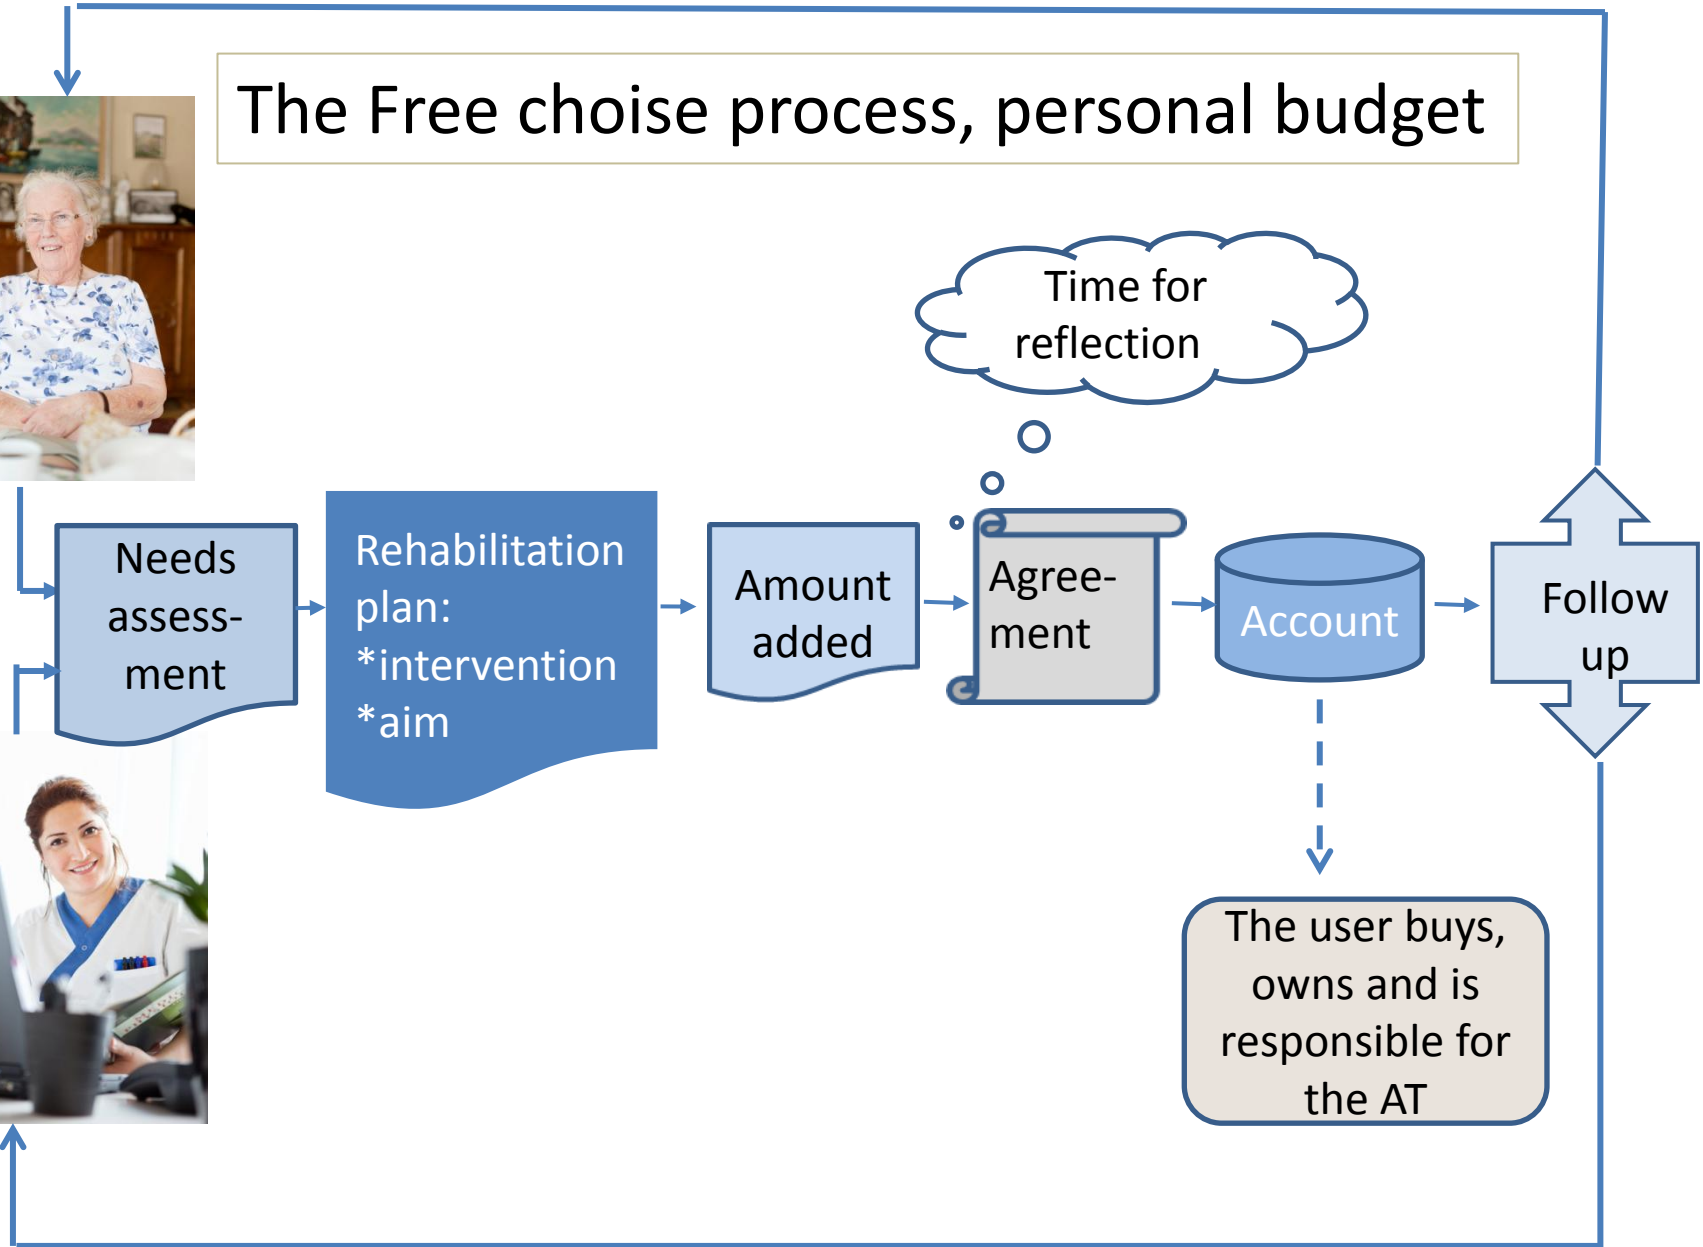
The Free choise process, personal budget

Time for reflection

Needs assess-ment

Rehabilitation plan:
*intervention
*aim

Amount added

Agree-ment

Account

Follow up

The user buys, owns and is responsible for the AT